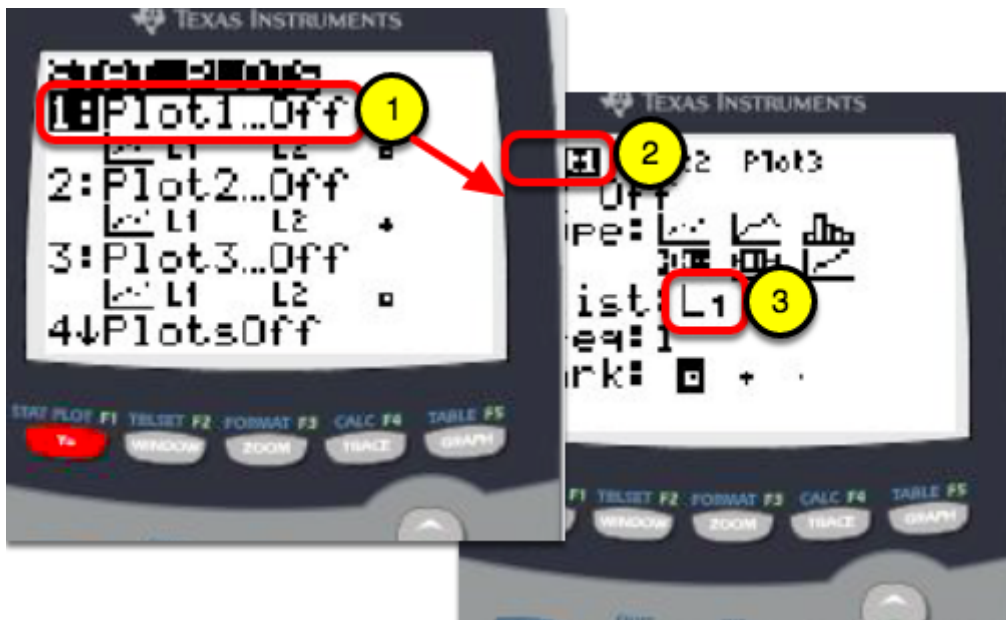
TEXAS INSTRUMENTS

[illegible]
1:Plot1...Off
L1 L2
2:Plot2...Off
L1 L2
3:Plot3...Off
L1 L2
4↓PlotsOff

1

STAT PLOT F1 Y=
TBLSET F2 WINDOW
FORMAT F3 ZOOM
CALC F4 TRACE
TABLE F5 GRAPH

TEXAS INSTRUMENTS

2

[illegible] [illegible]2 Plot3
Off
ype:
ist: L1
req:1
rk:

3

F1 TBLSET F2 WINDOW
FORMAT F3 ZOOM
CALC F4 TRACE
TABLE F5 GRAPH